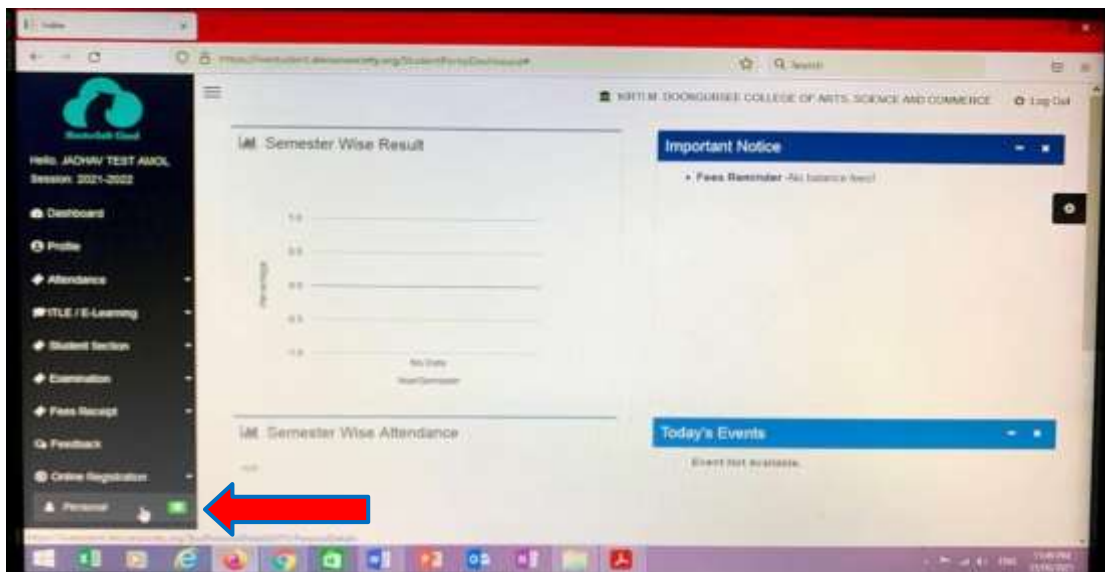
Hello, JADHAV TEST AMOL
Session: 2021-2022

Dashboard
Profile
Attendance
ITLE / E-Learning
Student Section
Examination
Fees Receipt
Feedback
Online Registration
Personal

KIRTI M. DOONGURSEE COLLEGE OF ARTS, SCIENCE AND COMMERCE
Log Out

Semester Wise Result

1.0
0.5
0.0
-0.5
-1.0
Percentage
No Data
Year/Semester

Important Notice
• Fees Reminder -No balance fees!

Semester Wise Attendance

Today's Events
Event Not Available.